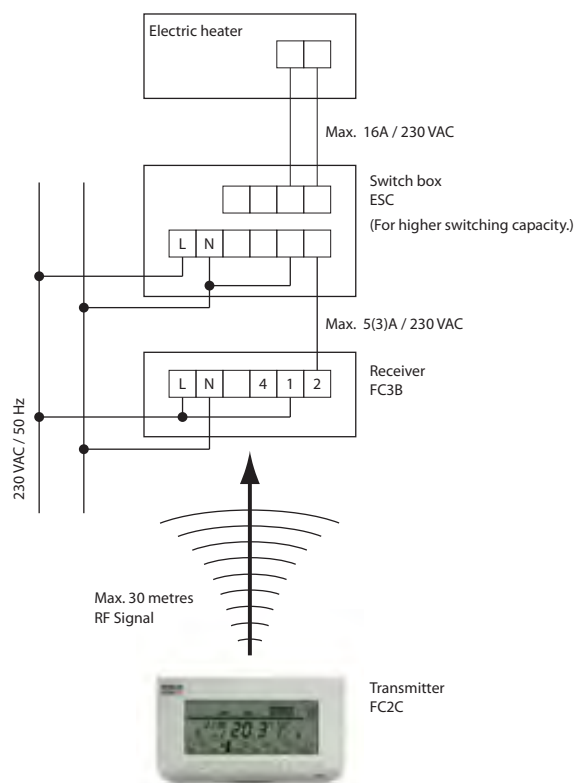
Electric heater

Max. 16A / 230 VAC

Switch box
ESC
(For higher switching capacity.)

L N

Max. 5(3)A / 230 VAC

Receiver
FC3B

L N 4 1 2

230 VAC / 50 Hz

Max. 30 metres
RF Signal

Transmitter
FC2C

20.3